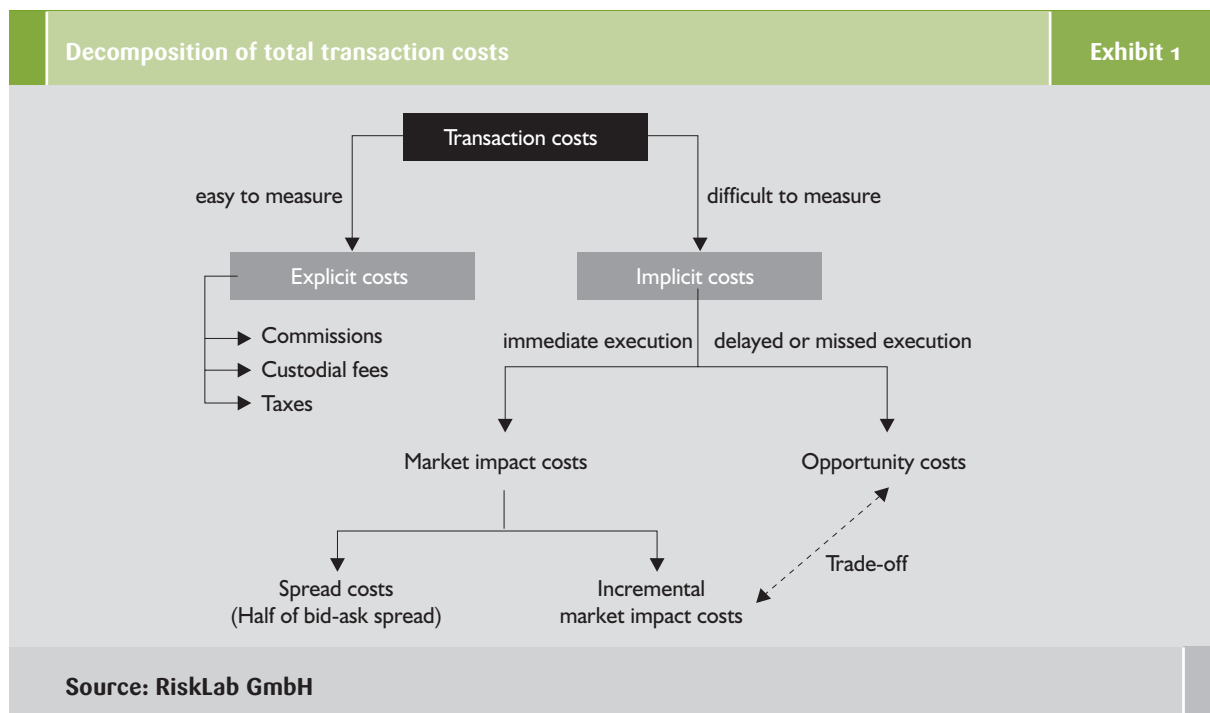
Decomposition of total transaction costs

Exhibit 1

Transaction costs

easy to measure

difficult to measure

Explicit costs

Implicit costs

Commissions

Custodial fees

Taxes

immediate execution

delayed or missed execution

Market impact costs

Opportunity costs

Trade-off

Spread costs
(Half of bid-ask spread)

Incremental
market impact costs

Source: RiskLab GmbH